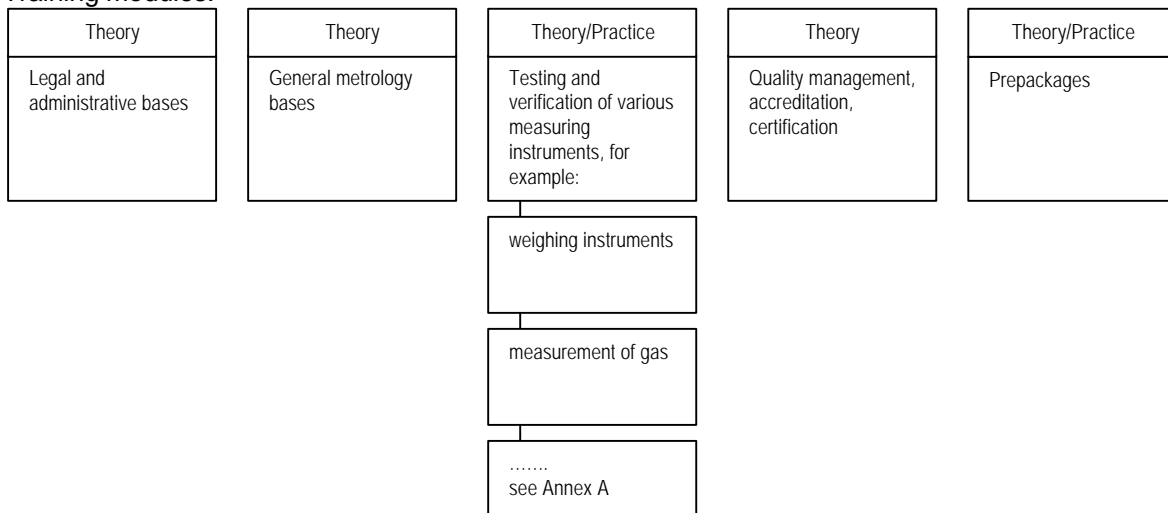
Training modules:

Theory

Legal and administrative bases

Theory

General metrology bases

Theory/Practice

Testing and verification of various measuring instruments, for example:

weighing instruments

measurement of gas

…….
see Annex A

Theory

Quality management, accreditation, certification

Theory/Practice

Prepackages